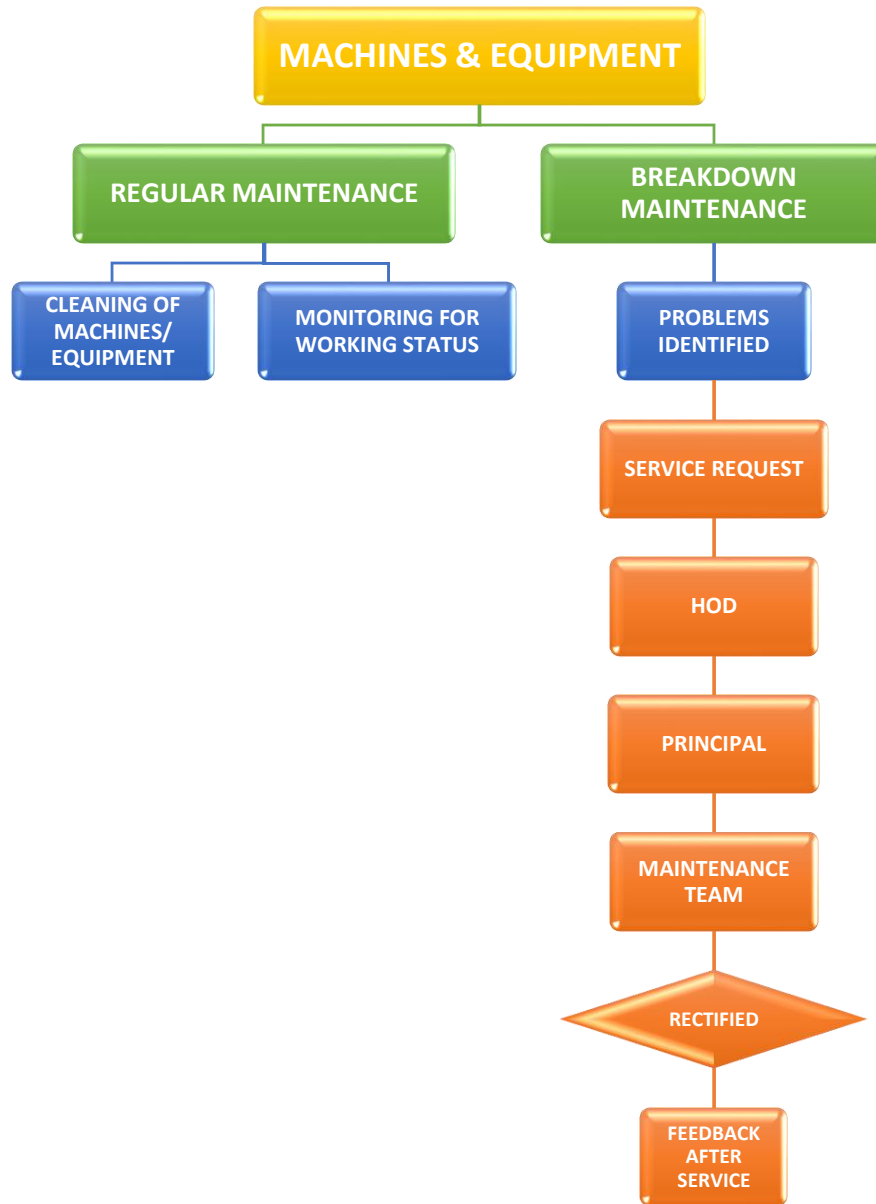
MACHINES & EQUIPMENT

REGULAR MAINTENANCE

BREAKDOWN MAINTENANCE

CLEANING OF MACHINES/ EQUIPMENT

MONITORING FOR WORKING STATUS

PROBLEMS IDENTIFIED

SERVICE REQUEST

HOD

PRINCIPAL

MAINTENANCE TEAM

RECTIFIED

FEEDBACK AFTER SERVICE